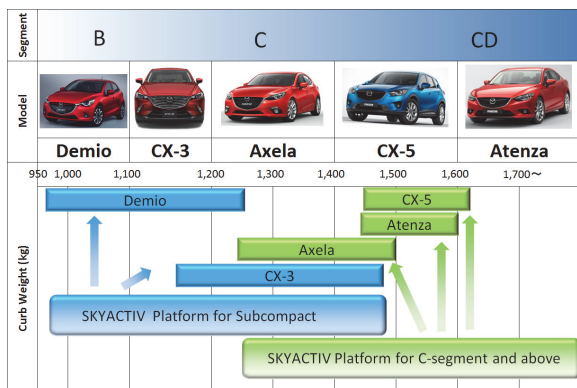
Segment

B

C

CD

Model

Demio

CX-3

Axela

CX-5

Atenza

950 1,000 1,100 1,200 1,300 1,400 1,500 1,600 1,700～

Curb Weight (kg)

Demio

CX-5

Atenza

Axela

CX-3

SKYACTIV Platform for Subcompact

SKYACTIV Platform for C-segment and above